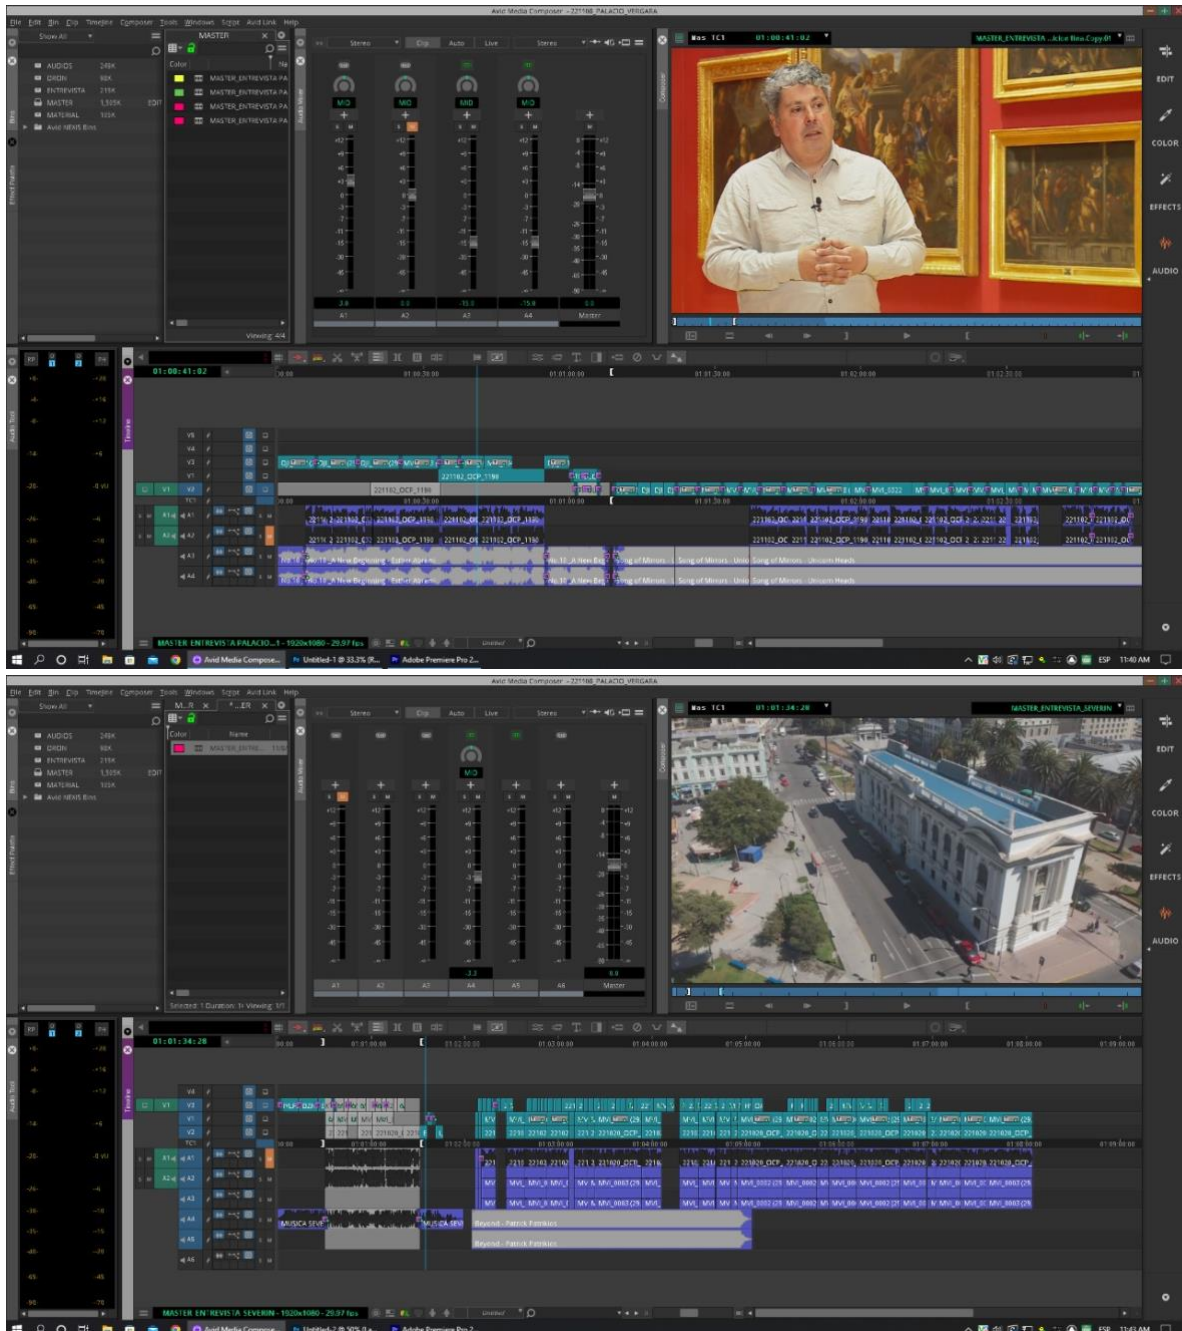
Avid Media Composer - 221108_PALACIO_VERGARA

File Edit Bin Clip Timeline Composer Tools Windows Script Avid Link Help

Show All
MASTER
AUDIOS
DRON
ENTREVISTA
MASTER
MATERIAL
Avid NEXIS Bins
Color
MASTER_ENTREVISTA PA
MASTER_ENTREVISTA PA
MASTER_ENTREVISTA PA
MASTER_ENTREVISTA PA
MASTER_ENTREVISTA PA
Viewing: 4/4

Stereo Clip Auto Live Stereo
MID MID MID MID
A1 A2 A3 A4 Master

Mas TC1 01:00:41:02
MASTER_ENTREVISTA ...Copy.01

EDIT
COLOR
EFFECTS
AUDIO

01:00:41:02
V4
V3
V2
V1
TC1
A1
A2
A3
A4
221102_OCP_1198
01:00:30:00
01:01:00:00
01:01:30:00
01:02:00:00
01:02:30:00
Song of Mirrors - Unicorn Heads
A New Beginning - Esther Abrami

MASTER_ENTREVISTA PALACIO...1 - 1920x1080 - 29.97 fps
Untitled

Avid Media Compose... Untitled-1 @ 33.3% (R... Adobe Premiere Pro 2... ESP 11:40 AM

Avid Media Composer - 221108_PALACIO_VERGARA

File Edit Bin Clip Timeline Composer Tools Windows Script Avid Link Help

Show All
AUDIOS
DRON
ENTREVISTA
MASTER
MATERIAL
Avid NEXIS Bins
Color Name
MASTER_ENTRE...
Selected: 1 Duration: 1s Viewing: 1/1

Stereo Clip Auto Live Stereo
MID
A1 A2 A3 A4 A5 A6 Master
-3.3
0.0

Mas TC1 01:01:34:28
MASTER_ENTREVISTA_SEVERIN

EDIT
COLOR
EFFECTS
AUDIO

01:01:34:28
V4
V3
V2
V1
TC1
A1
A2
A3
A4
A5
A6
01:01:00:00
01:02:00:00
01:03:00:00
01:04:00:00
01:05:00:00
01:06:00:00
01:07:00:00
01:08:00:00
01:09:00:00
MUSICA SEVE
MUSICA SEVE
Beyond - Patrick Patrikios
Beyond - Patrick Patrikios

MASTER ENTREVISTA SEVERIN - 1920x1080 - 29.97 fps
Untitled

Avid Media Compose... Untitled-2 @ 50% (L... Adobe Premiere Pro 2... ESP 11:43 AM